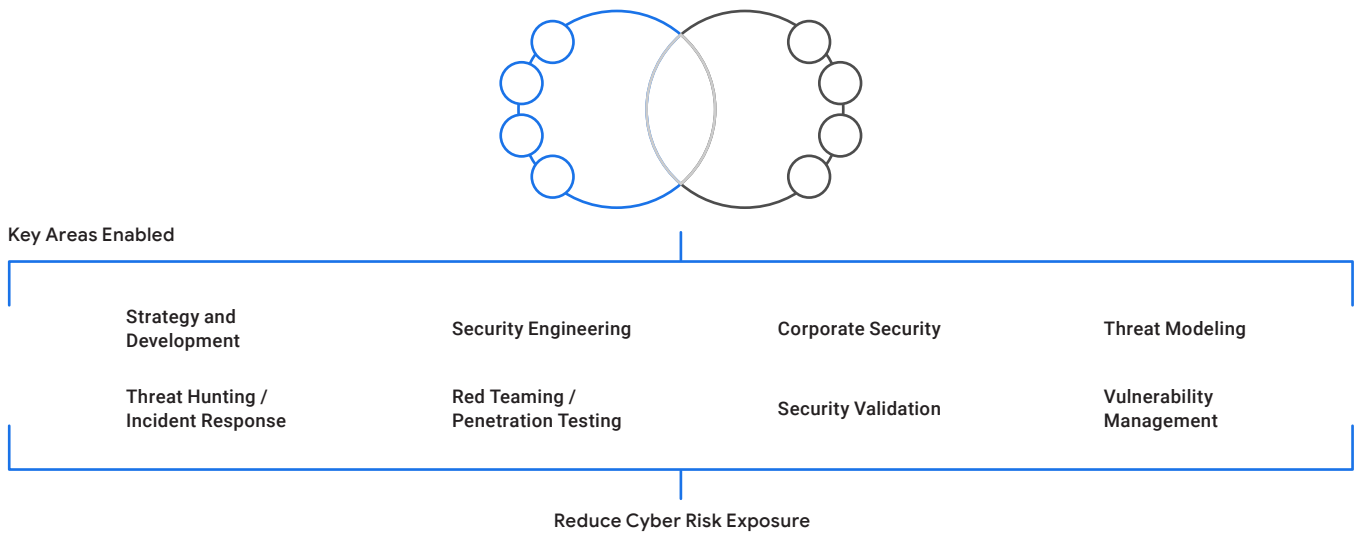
Key Areas Enabled

Strategy and Development

Security Engineering

Corporate Security

Threat Modeling

Threat Hunting / Incident Response

Red Teaming / Penetration Testing

Security Validation

Vulnerability Management

Reduce Cyber Risk Exposure